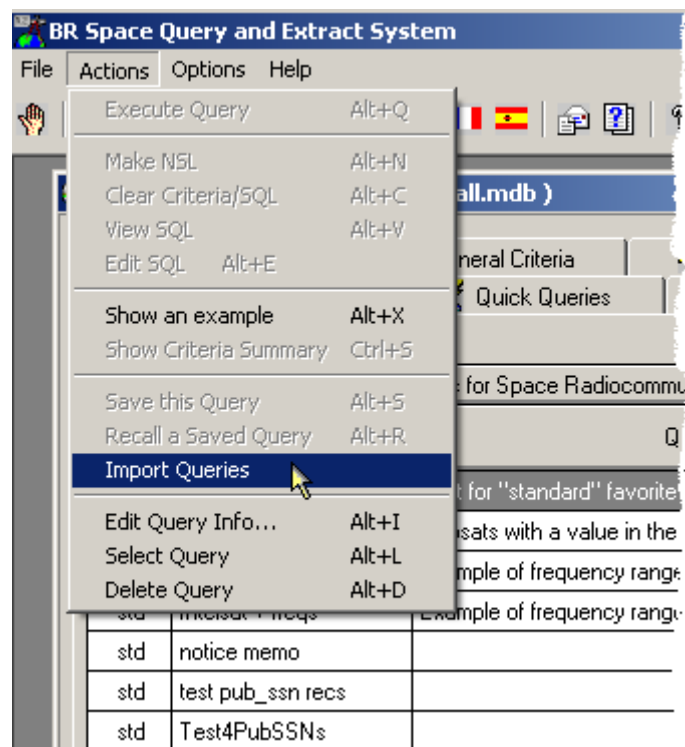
BR Space Query and Extract System

File Actions Options Help

Execute Query Alt+Q

Make NSL Alt+N
Clear Criteria/SQL Alt+C
View SQL Alt+V
Edit SQL Alt+E

Show an example Alt+X
Show Criteria Summary Ctrl+S

Save this Query Alt+S
Recall a Saved Query Alt+R
Import Queries

Edit Query Info... Alt+I
Select Query Alt+L
Delete Query Alt+D

all.mdb )

neral Criteria

Quick Queries

for Space Radiocommu

Q

for "standard" favorite

sats with a value in the

mple of frequency range

Example of frequency range

| std | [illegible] | |
|---|---|---|
| std | notice memo | |
| std | test pub_ssn recs | |
| std | Test4PubSSNs | |